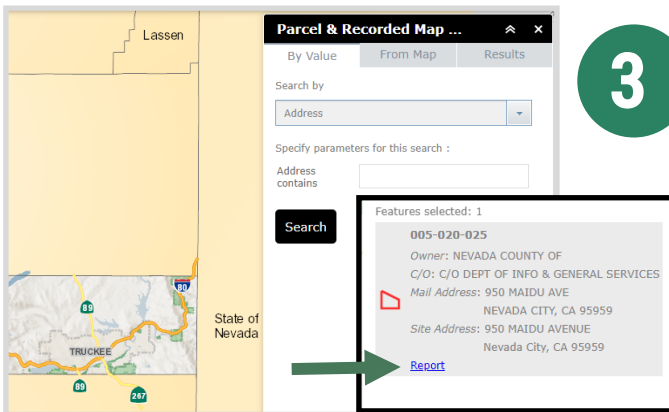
Lassen

Parcel & Recorded Map ...

By Value
From Map
Results

Search by

Address

Specify parameters for this search :

Address contains

Search

3

Features selected: 1

005-020-025

Owner: NEVADA COUNTY OF

C/O: C/O DEPT OF INFO & GENERAL SERVICES

Mail Address: 950 MAIDU AVE
NEVADA CITY, CA 95959

Site Address: 950 MAIDU AVENUE
Nevada City, CA 95959

Report

80

89

TRUCKEE

89

267

State of Nevada